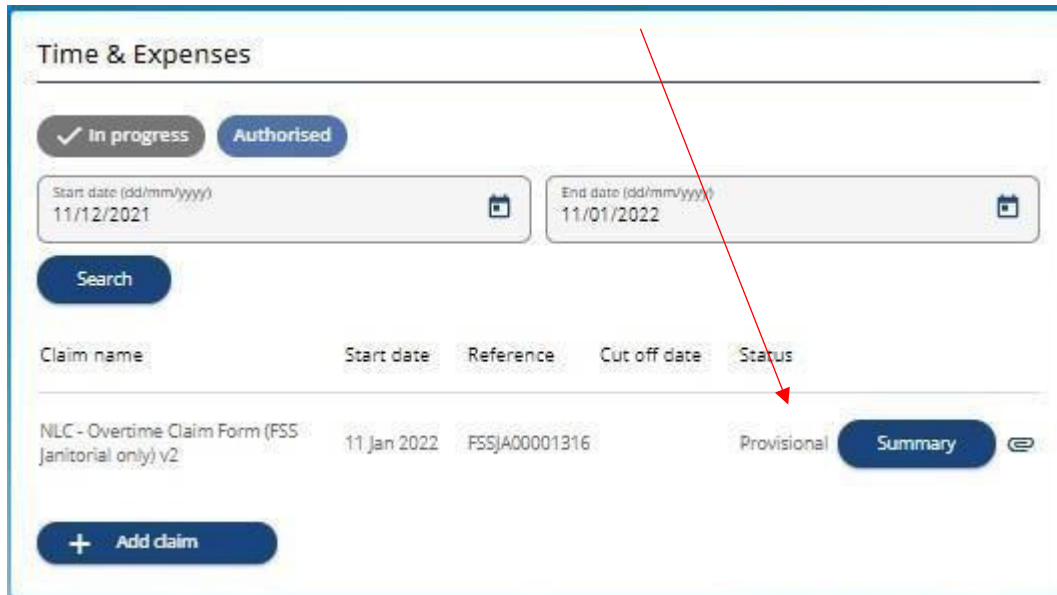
Time & Expenses

In progress

Authorised

Start date (dd/mm/yyyy)
11/12/2021

End date (dd/mm/yyyy)
11/01/2022

Search

| Claim name | Start date | Reference | Cut off date | Status | |
|---|---|---|---|---|---|
| NLC - Overtime Claim Form (FSS Janitorial only) v2 | 11 Jan 2022 | FSSJA00001316 | | Provisional | Summary |

+ Add claim